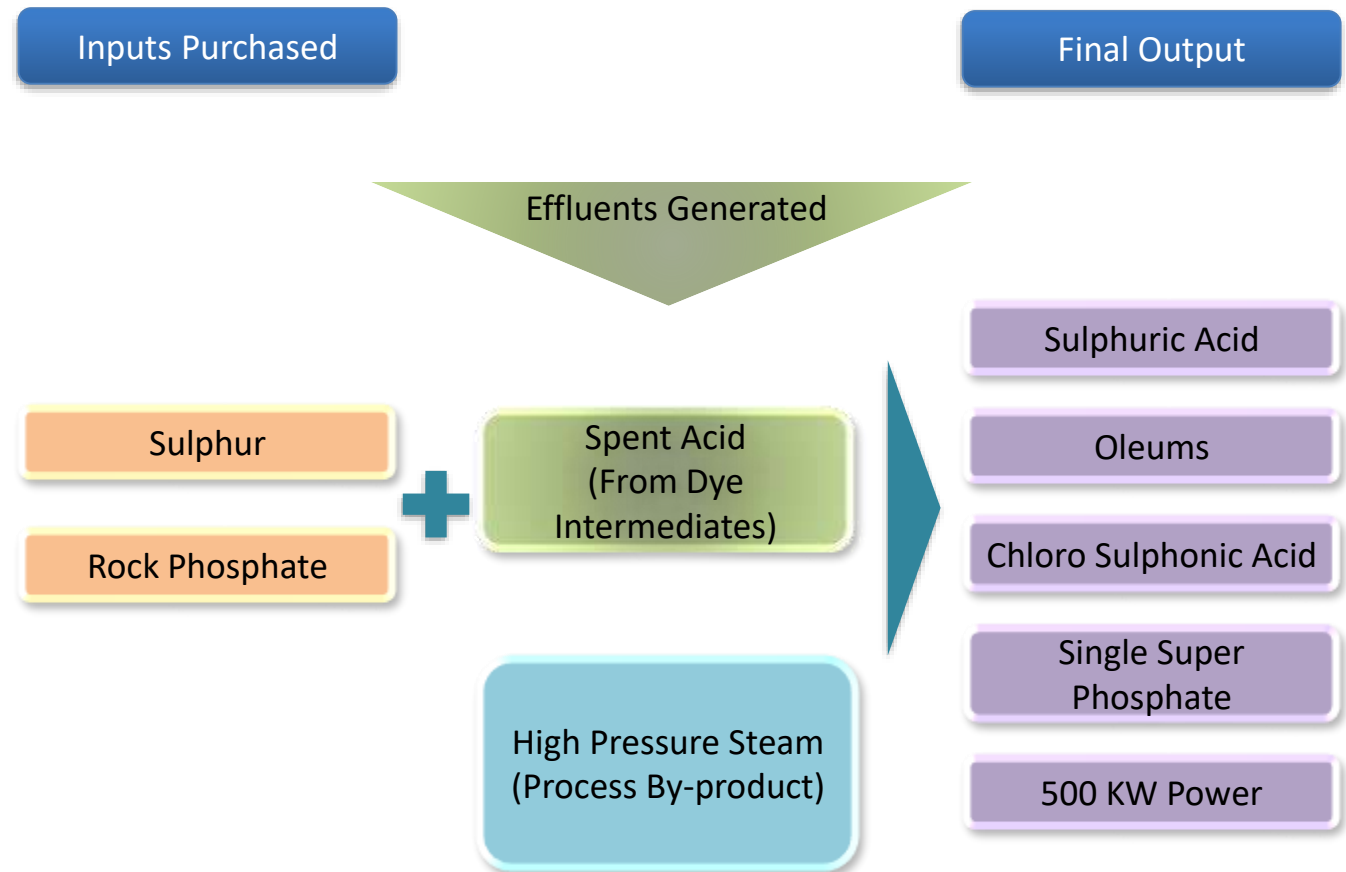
Inputs Purchased

Final Output

Effluents Generated

Sulphur

Rock Phosphate

Spent Acid (From Dye Intermediates)

High Pressure Steam (Process By-product)

Sulphuric Acid

Oleums

Chloro Sulphonic Acid

Single Super Phosphate

500 KW Power